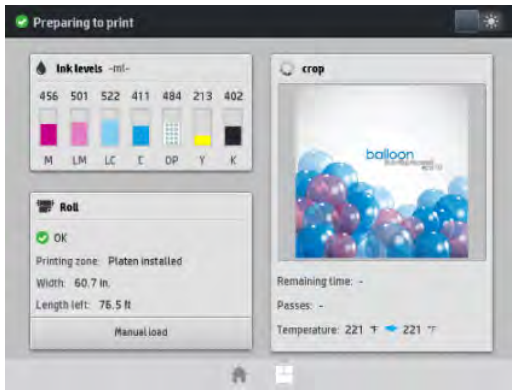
Preparing to print

Ink levels -ml-

| 456 | 501 | 522 | 411 | 484 | 213 | 402 |
|---|---|---|---|---|---|---|
| M | LM | LC | C | DP | Y | K |

Roll

OK

Printing zone: Platen installed

Width: 60.7 in

Length left: 76.5 ft

Manual load

crop

balloon

Remaining time: -

Passes: -

Temperature: 221 °F 221 °F